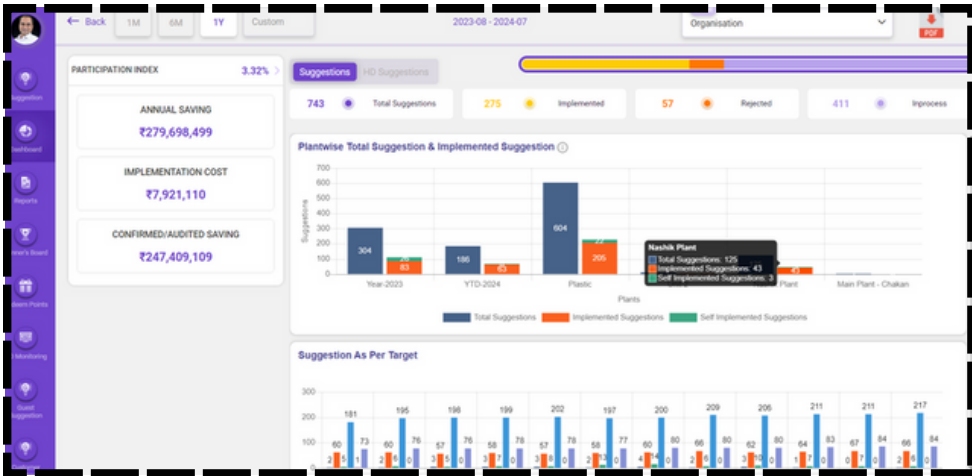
← Back 1M 6M 1Y Custom

2023-08 - 2024-07

Organisation

PDF

uggestion

ashboard

Reports

ner's Board

eam Points

Monitoring

Guest uggestion

PARTICIPATION INDEX 3.32%

ANNUAL SAVING
₹279,698,499

IMPLEMENTATION COST
₹7,921,110

CONFIRMED/AUDITED SAVING
₹247,409,109

Suggestions HD Suggestions

743 Total Suggestions
275 Implemented
57 Rejected
411 Inprocess

Plantwise Total Suggestion & Implemented Suggestion

Suggestions

700
600
500
400
300
200
100
0

304 83 20
186 63
604 205 22
43

Year-2023 YTD-2024 Plastic Plant Main Plant - Chakan

Plants

Nashik Plant
Total Suggestions: 125
Implemented Suggestions: 43
Self Implemented Suggestions: 3

Total Suggestions Implemented Suggestions Self Implemented Suggestions

Suggestion As Per Target

300
200
100
0

| 60 | 181 | 73 | 60 | 195 | 76 | 57 | 198 | 76 | 58 | 199 | 78 | 57 | 202 | 78 | 58 | 197 | 77 | 60 | 200 | 80 | 66 | 209 | 80 | 62 | 206 | 80 | 64 | 211 | 83 | 67 | 211 | 84 | 66 | 217 | 84 |
|---|---|---|---|---|---|---|---|---|---|---|---|---|---|---|---|---|---|---|---|---|---|---|---|---|---|---|---|---|---|---|---|---|---|---|---|

2 5 1 2 6 0 3 5 0 3 7 0 3 8 0 2 8 0 4 7 0 2 6 0 2 8 0 1 7 0 2 7 0 2 7 0